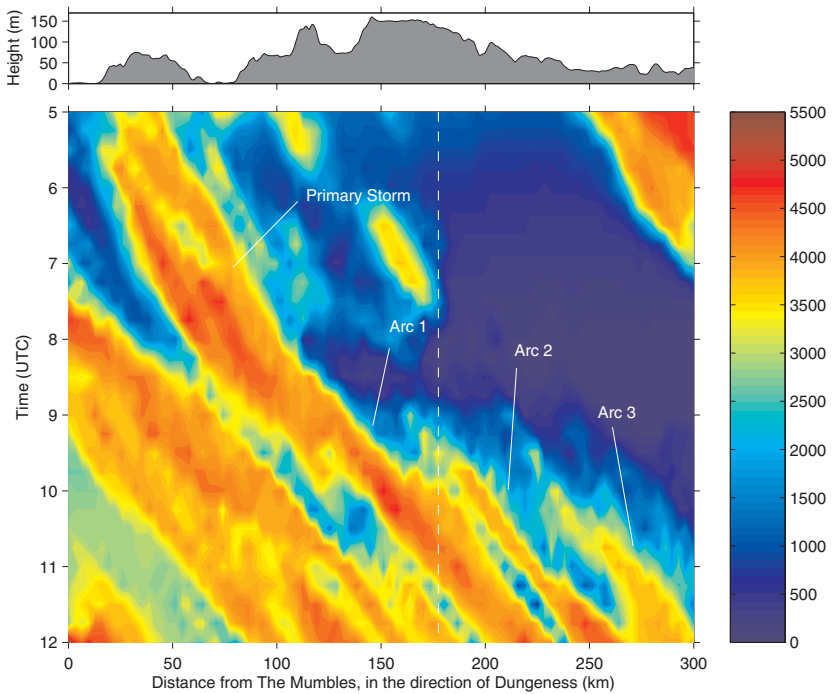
Height (m)
150
100
50
0

Time (UTC)
5
6
7
8
9
10
11
12

Primary Storm
Arc 1
Arc 2
Arc 3

0
50
100
150
200
250
300
Distance from The Mumbles, in the direction of Dungeness (km)

5500
5000
4500
4000
3500
3000
2500
2000
1500
1000
500
0